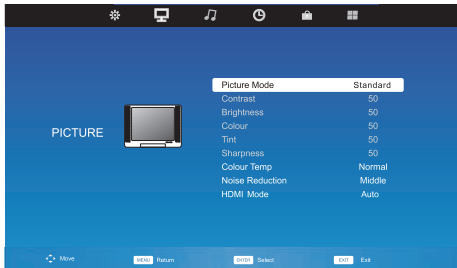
PICTURE

| | |
|---|---|
| Picture Mode | Standard |
| Contrast | 50 |
| Brightness | 50 |
| Colour | 50 |
| Tint | 50 |
| Sharpness | 50 |
| Colour Temp | Normal |
| Noise Reduction | Middle |
| HDMI Mode | Auto |

Move MENU Return ENTER Select EXIT Exit